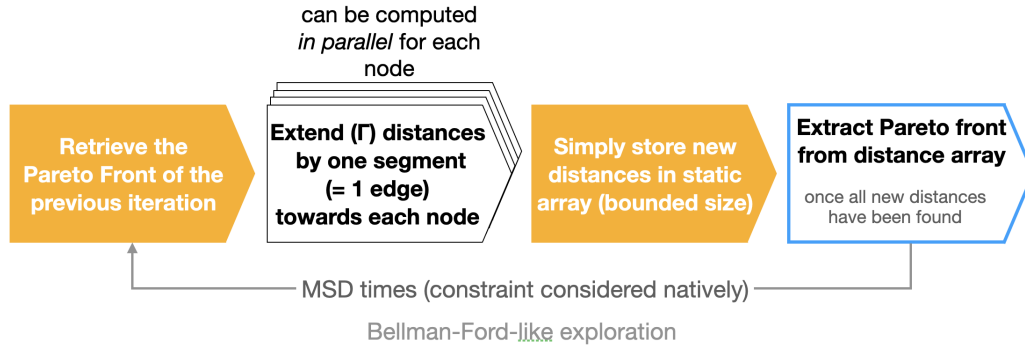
can be computed *in parallel* for each node

Retrieve the Pareto Front of the previous iteration

Extend (Γ) distances by one segment (= 1 edge) towards each node

Simply store new distances in static array (bounded size)

Extract Pareto front from distance array

once all new distances have been found

MSD times (constraint considered natively)

Bellman-Ford-like exploration